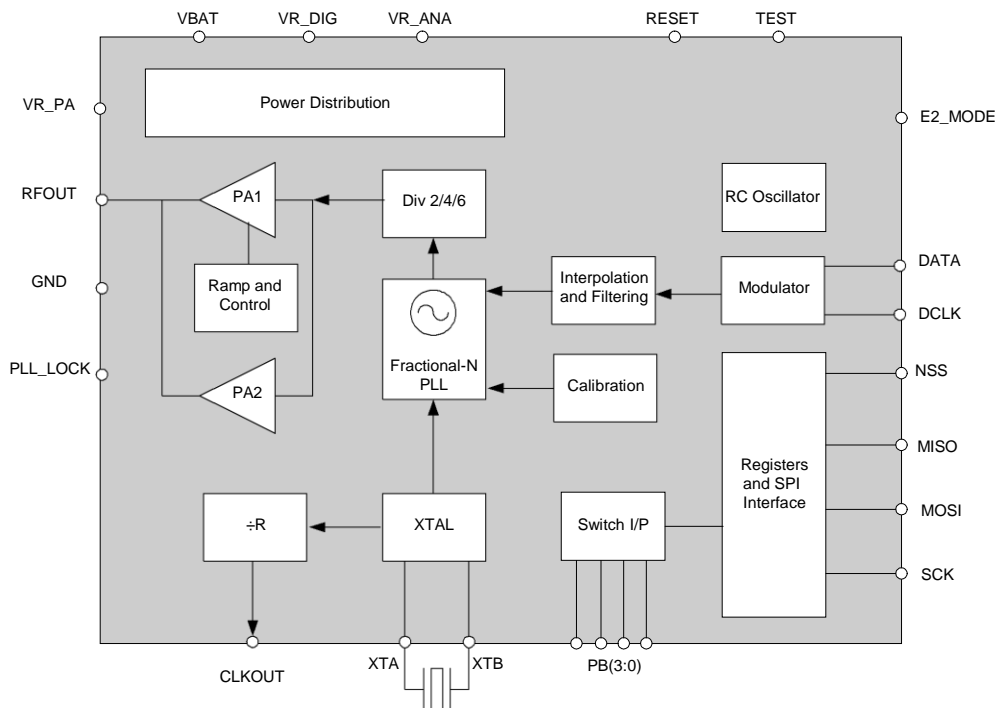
VBAT
VR_DIG
VR_ANA
RESET
TEST
VR_PA
Power Distribution
E2_MODE
RFOUT
PA1
Div 2/4/6
RC Oscillator
GND
Ramp and Control
Interpolation and Filtering
Modulator
DATA
DCLK
PLL_LOCK
Fractional-N PLL
Calibration
NSS
PA2
MISO
Registers and SPI Interface
÷R
XTAL
Switch I/P
MOSI
SCK
CLKOUT
XTA
XTB
PB(3:0)